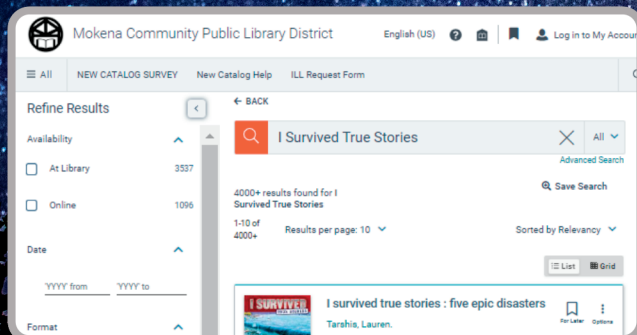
Mokena Community Public Library District

English (US)

Log in to My Accou

≡ All   NEW CATALOG SURVEY   New Catalog Help   ILL Request Form

Refine Results

Availability

At Library 3537

Online 1096

Date

'YYYY' from   'YYYY' to

Format

← BACK

I Survived True Stories

All

Advanced Search

4000+ results found for I Survived True Stories

Save Search

1-10 of 4000+

Results per page: 10

Sorted by Relevancy

List   Grid

I SURVIVED

I survived true stories : five epic disasters

Tarshis, Lauren.

For Later   Options